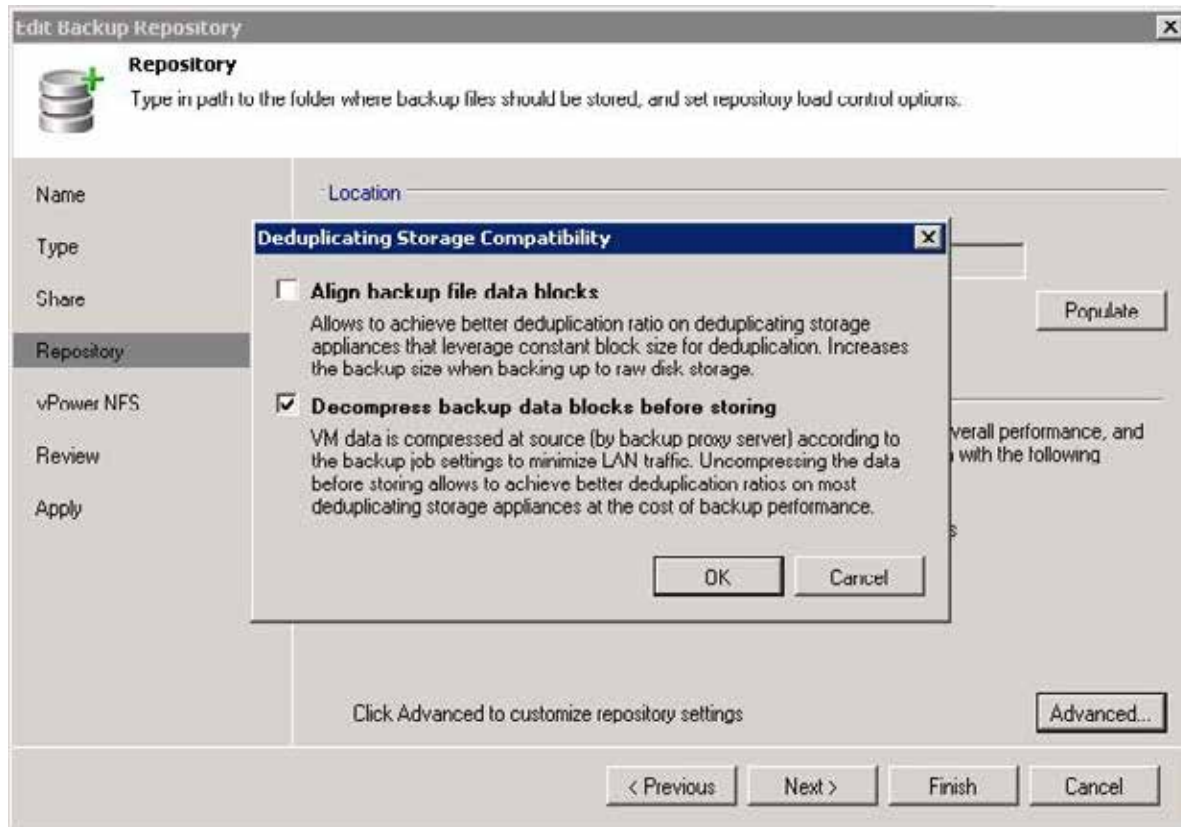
Edit Backup Repository

Repository
Type in path to the folder where backup files should be stored, and set repository load control options.

Name
Type
Share
Repository
vPower NFS
Review
Apply

Location

Populate

verall performance, and
with the following

s

Deduplicating Storage Compatibility

Align backup file data blocks
Allows to achieve better deduplication ratio on deduplicating storage appliances that leverage constant block size for deduplication. Increases the backup size when backing up to raw disk storage.

Decompress backup data blocks before storing
VM data is compressed at source (by backup proxy server) according to the backup job settings to minimize LAN traffic. Uncompressing the data before storing allows to achieve better deduplication ratios on most deduplicating storage appliances at the cost of backup performance.

OK
Cancel

Click Advanced to customize repository settings
Advanced...

< Previous
Next >
Finish
Cancel